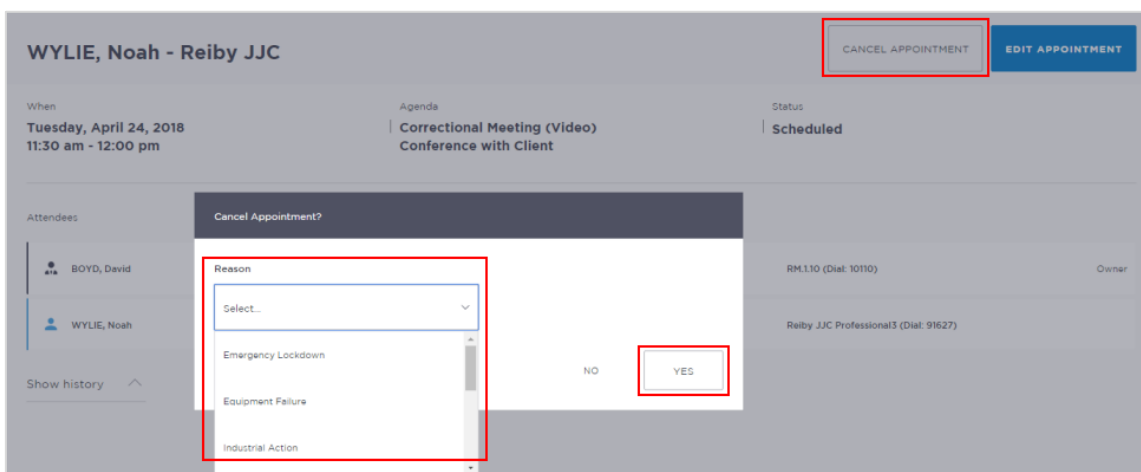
WYLIE, Noah - Reiby JJC

CANCEL APPOINTMENT

EDIT APPOINTMENT

When
Tuesday, April 24, 2018
11:30 am - 12:00 pm

Agenda
Correctional Meeting (Video) Conference with Client

Status
Scheduled

Attendees

BOYD, David

RM.1.10 (Dial: 10110)

Owner

WYLIE, Noah

Reiby JJC Professional3 (Dial: 91627)

Show history

Cancel Appointment?

Reason

Select...

Emergency Lockdown

Equipment Failure

Industrial Action

NO

YES